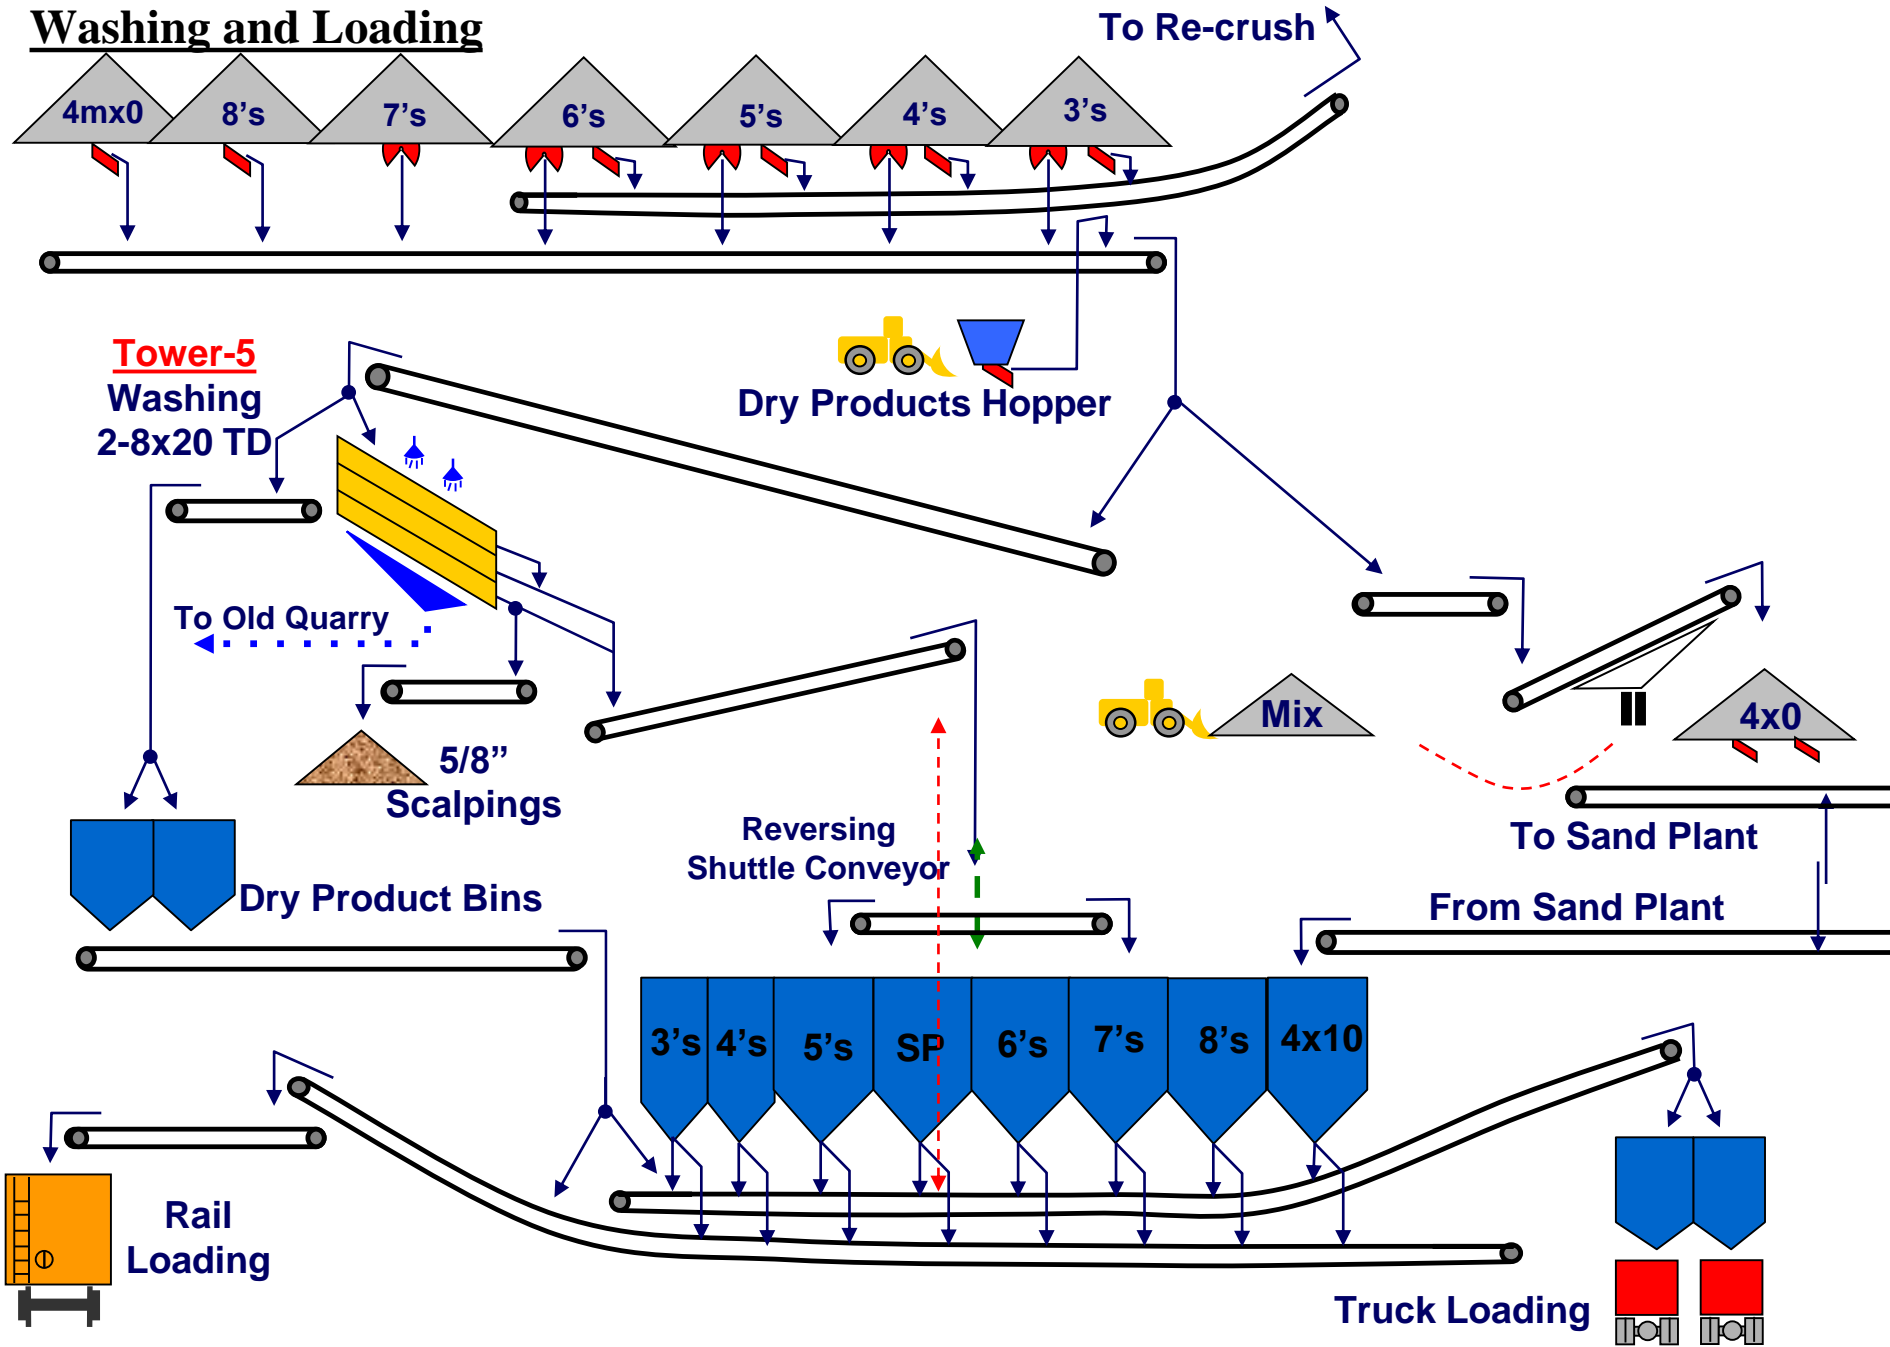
Washing and Loading

To Re-crush

4mx0
8’s
7’s
6’s
5’s
4’s
3’s

Tower-5
Washing
2-8x20 TD

Dry Products Hopper

To Old Quarry

5/8”
Scalpings

Mix

4x0

To Sand Plant

Dry Product Bins

Reversing
Shuttle Conveyor

From Sand Plant

3’s
4’s
5’s
SP
6’s
7’s
8’s
4x10

Rail
Loading

Truck Loading